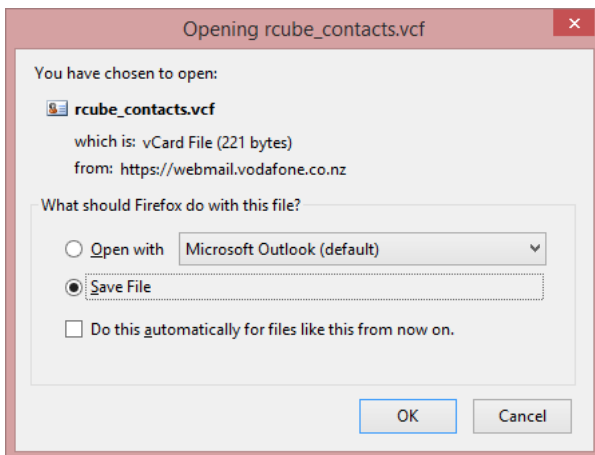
Opening rcube_contacts.vcf

You have chosen to open:

rcube_contacts.vcf

which is: vCard File (221 bytes)

from: https://webmail.vodafone.co.nz

What should Firefox do with this file?

Open with

Microsoft Outlook (default)

Save File

Do this automatically for files like this from now on.

OK

Cancel